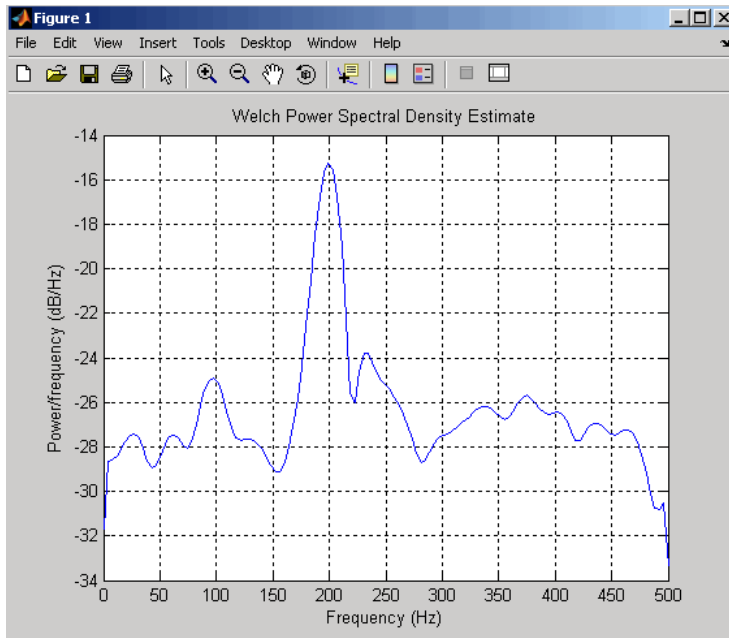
Figure 1

File Edit View Insert Tools Desktop Window Help

Welch Power Spectral Density Estimate

-14
-16
-18
-20
-22
-24
-26
-28
-30
-32
-34

Power/frequency (dB/Hz)

0 50 100 150 200 250 300 350 400 450 500

Frequency (Hz)